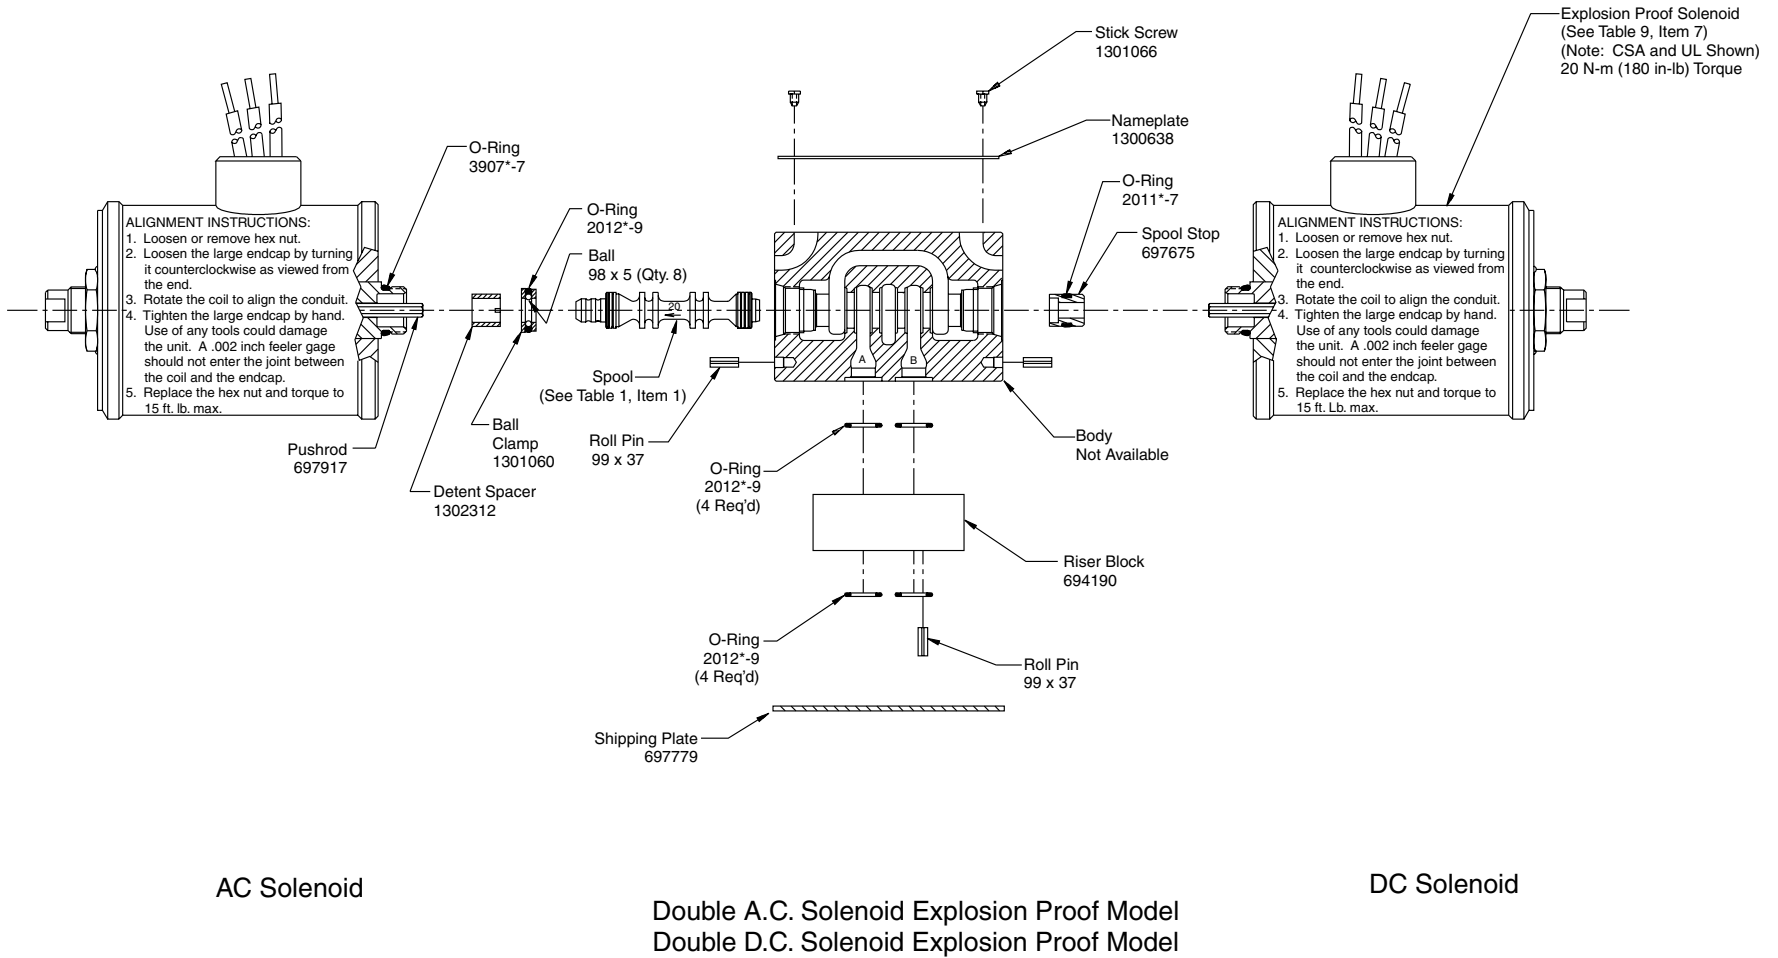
Stick Screw
1301066

Explosion Proof Solenoid
(See Table 9, Item 7)
(Note: CSA and UL Shown)
20 N-m (180 in-lb) Torque

Nameplate
1300638

O-Ring
3907*-7

O-Ring
2012*-9

Ball
98 x 5 (Qty. 8)

O-Ring
2011*-7

Spool Stop
697675

ALIGNMENT INSTRUCTIONS:
1. Loosen or remove hex nut.
2. Loosen the large endcap by turning it counterclockwise as viewed from the end.
3. Rotate the coil to align the conduit.
4. Tighten the large endcap by hand. Use of any tools could damage the unit. A .002 inch feeler gage should not enter the joint between the coil and the endcap.
5. Replace the hex nut and torque to 15 ft. lb. max.

ALIGNMENT INSTRUCTIONS:
1. Loosen or remove hex nut.
2. Loosen the large endcap by turning it counterclockwise as viewed from the end.
3. Rotate the coil to align the conduit.
4. Tighten the large endcap by hand. Use of any tools could damage the unit. A .002 inch feeler gage should not enter the joint between the coil and the endcap.
5. Replace the hex nut and torque to 15 ft. Lb. max.

20

A

B

Spool
(See Table 1, Item 1)

Pushrod
697917

Ball
Clamp
1301060

Roll Pin
99 x 37

Body
Not Available

O-Ring
2012*-9
(4 Req'd)

Detent Spacer
1302312

Riser Block
694190

O-Ring
2012*-9
(4 Req'd)

Roll Pin
99 x 37

Shipping Plate
697779

AC Solenoid

DC Solenoid

Double A.C. Solenoid Explosion Proof Model
Double D.C. Solenoid Explosion Proof Model